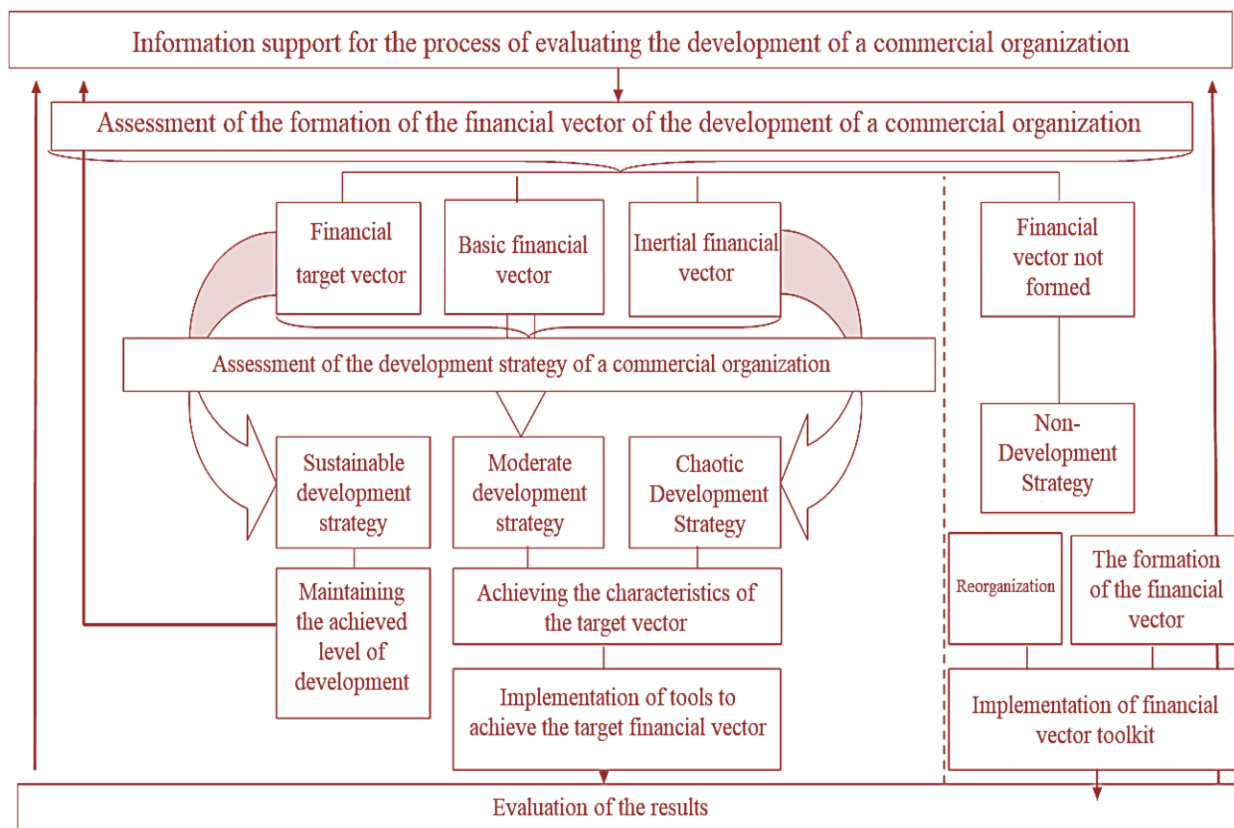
Information support for the process of evaluating the development of a commercial organization

Assessment of the formation of the financial vector of the development of a commercial organization

Financial target vector

Basic financial vector

Inertial financial vector

Financial vector not formed

Assessment of the development strategy of a commercial organization

Non-Development Strategy

Sustainable development strategy

Moderate development strategy

Chaotic Development Strategy

Reorganization

The formation of the financial vector

Maintaining the achieved level of development

Achieving the characteristics of the target vector

Implementation of tools to achieve the target financial vector

Implementation of financial vector toolkit

Evaluation of the results